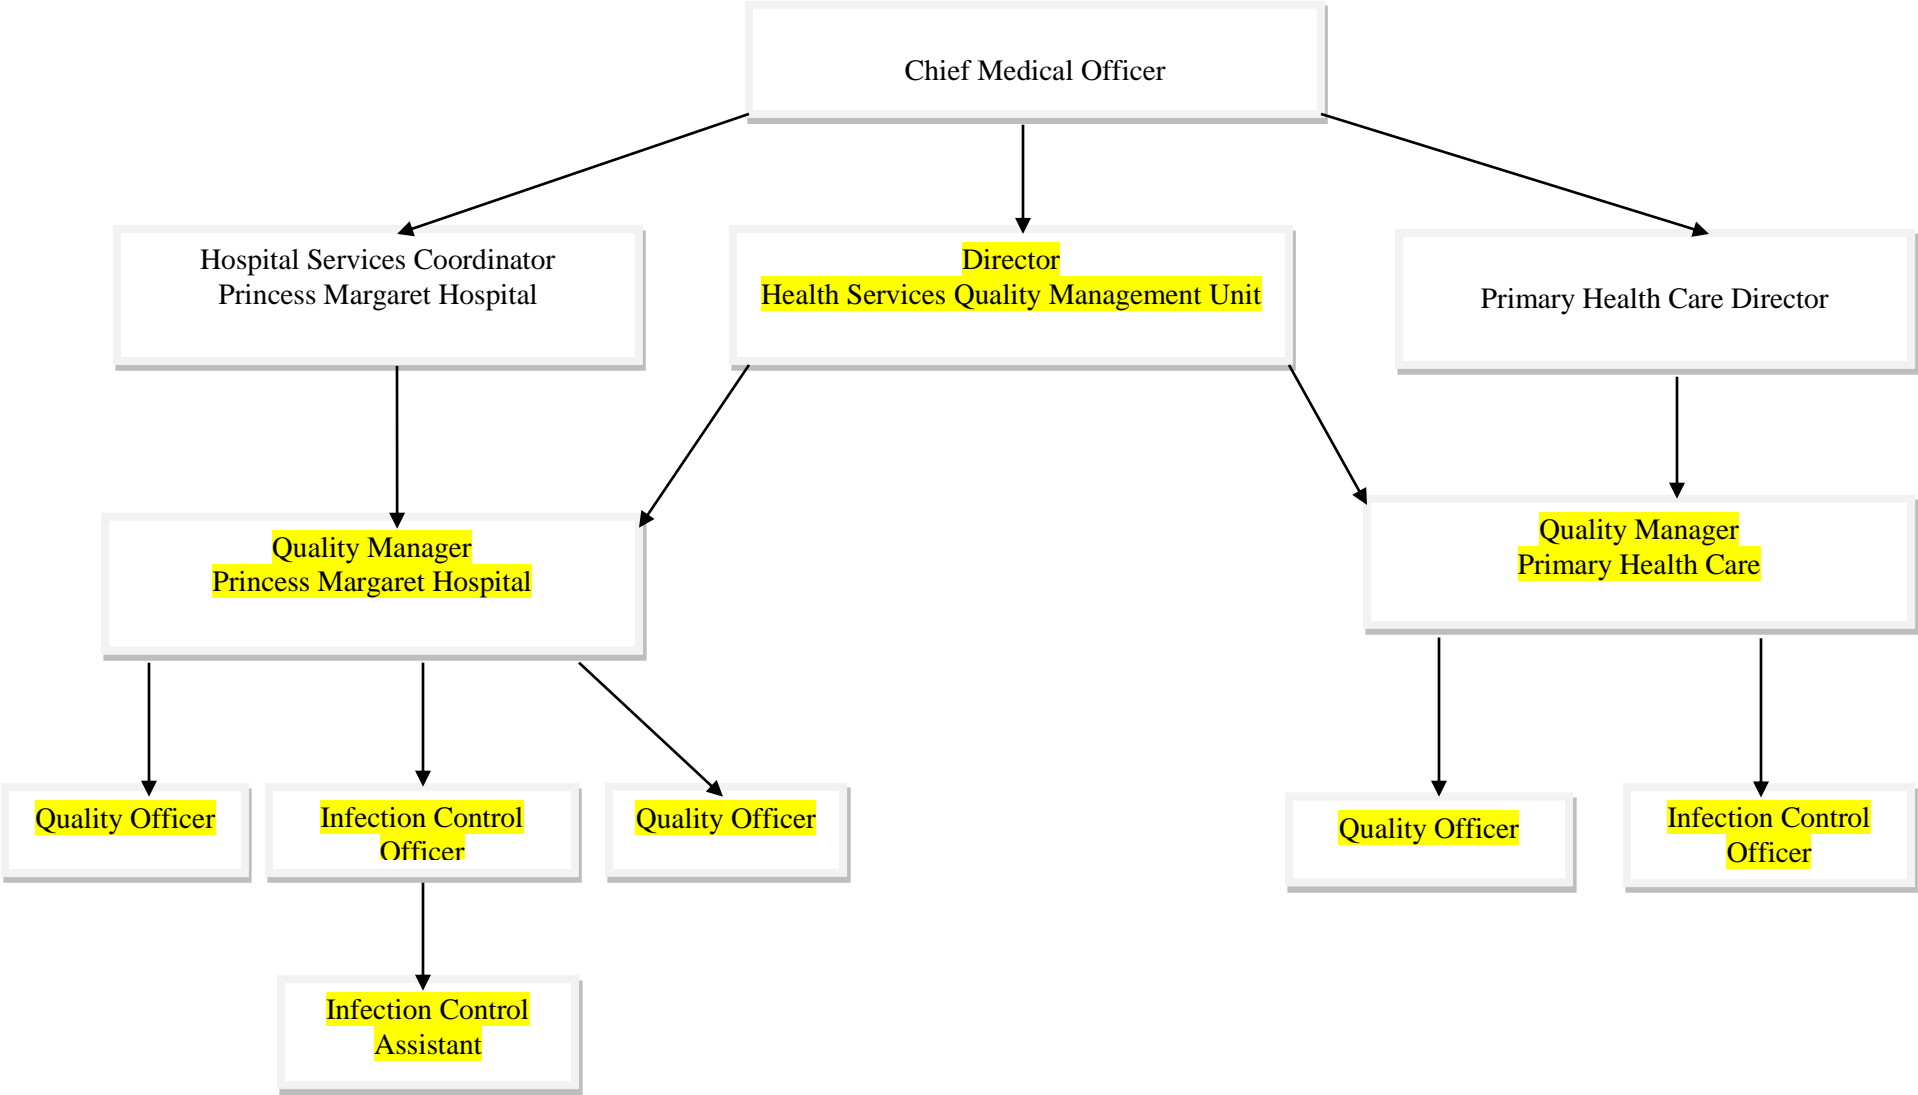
Chief Medical Officer

Hospital Services Coordinator
Princess Margaret Hospital

Director
Health Services Quality Management Unit

Primary Health Care Director

Quality Manager
Princess Margaret Hospital

Quality Manager
Primary Health Care

Quality Officer

Infection Control Officer

Quality Officer

Quality Officer

Infection Control Officer

Infection Control Assistant